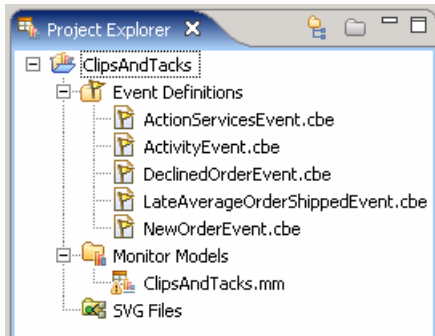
Project Explorer ✕

ClipsAndTacks
Event Definitions
ActionServicesEvent.cbe
ActivityEvent.cbe
DeclinedOrderEvent.cbe
LateAverageOrderShippedEvent.cbe
NewOrderEvent.cbe
Monitor Models
ClipsAndTacks.mm
SVG Files